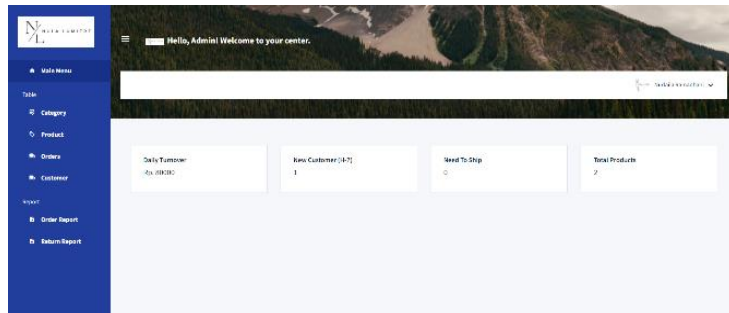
NL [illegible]

Main Menu

Table

Category

Product

Orders

Customer

Report

Order Report

Return Report

Hello, Admin! Welcome to your center.

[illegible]

Daily Turnover
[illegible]

New Customer (H-7)
1

Need To Ship
0

Total Products
2